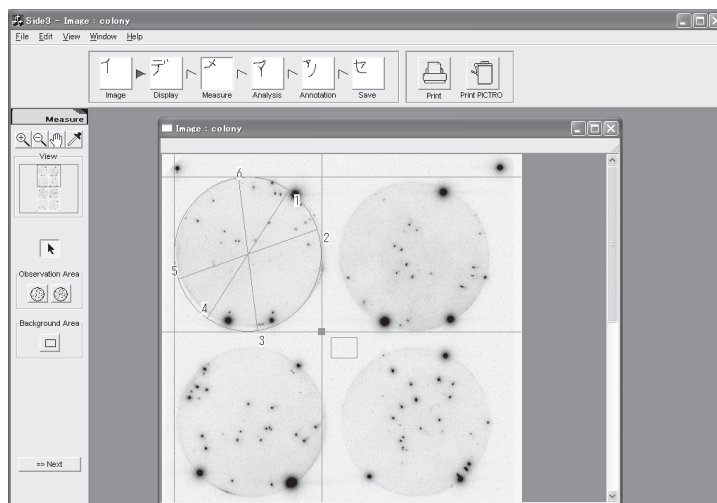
Side3 - Image : colony

File Edit View Window Help

イ Image
デ Display
メ Measure
ア Analysis
ア Annotation
セ Save

Print
Print PICTRO

Measure

View

Observation Area

Background Area

=> Next

Image : colony

6
1
2
5
4
3